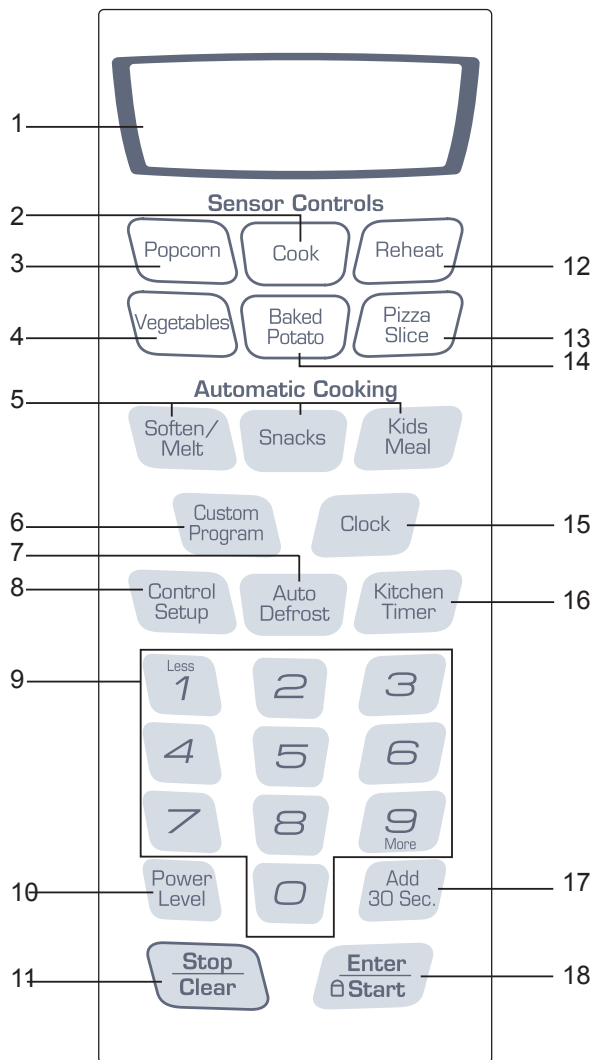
1

Sensor Controls

2

3 Popcorn Cook Reheat 12

4 Vegetables Baked Potato Pizza Slice 13

14

Automatic Cooking

5

Soften/ Melt Snacks Kids Meal

6 Custom Program Clock 15

7

8 Control Setup Auto Defrost Kitchen Timer 16

9

Less 1 2 3

4 5 6

7 8 9 More

10 Power Level 0 Add 30 Sec. 17

11 Stop Clear Enter Start 18